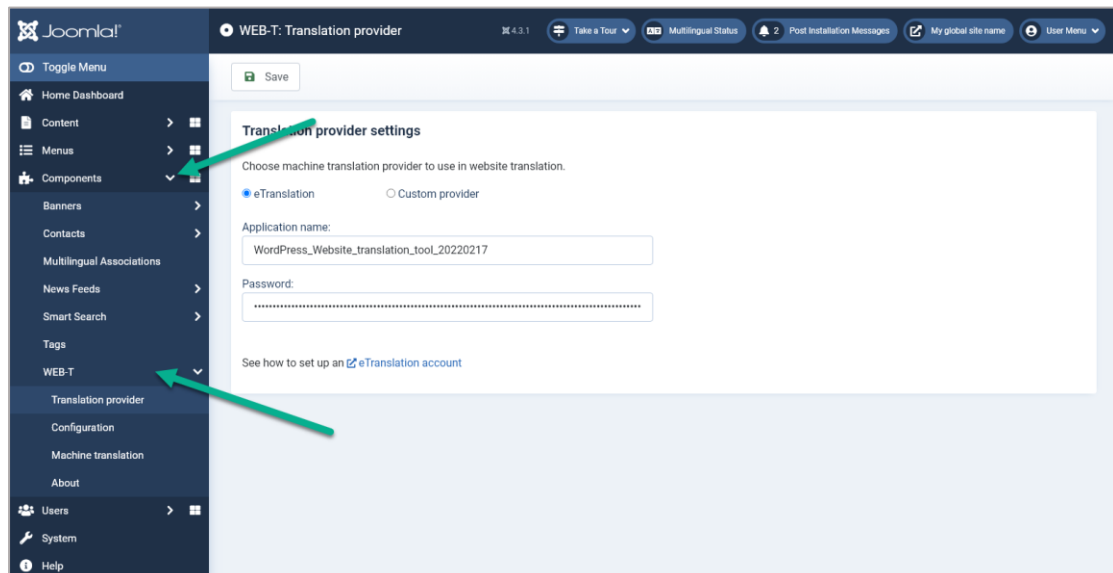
Joomla!

WEB-T: Translation provider

4.3.1 Take a Tour Multilingual Status 2 Post Installation Messages My global site name User Menu

Toggle Menu
Home Dashboard
Content
Menus
Components
Banners
Contacts
Multilingual Associations
News Feeds
Smart Search
Tags
WEB-T
Translation provider
Configuration
Machine translation
About
Users
System
Help

Save

Transl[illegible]on provider settings

Choose machine translation provider to use in website translation.

eTranslation Custom provider

Application name:

WordPress_Website_translation_tool_20220217

Password:

••••••••••••••••••••••••••••••••••••••••••••••••••••••••••••••••••••••••••••••••••••••••••

See how to set up an eTranslation account